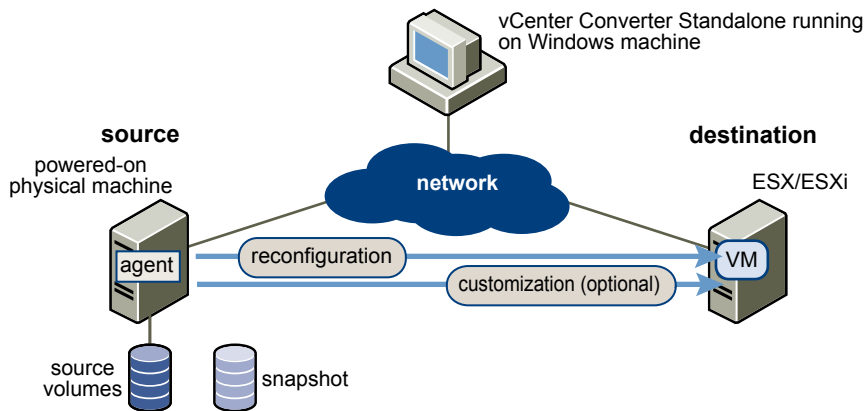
vCenter Converter Standalone running on Windows machine

source

powered-on physical machine

network

destination

ESX/ESXi

agent

reconfiguration

VM

customization (optional)

source volumes

snapshot